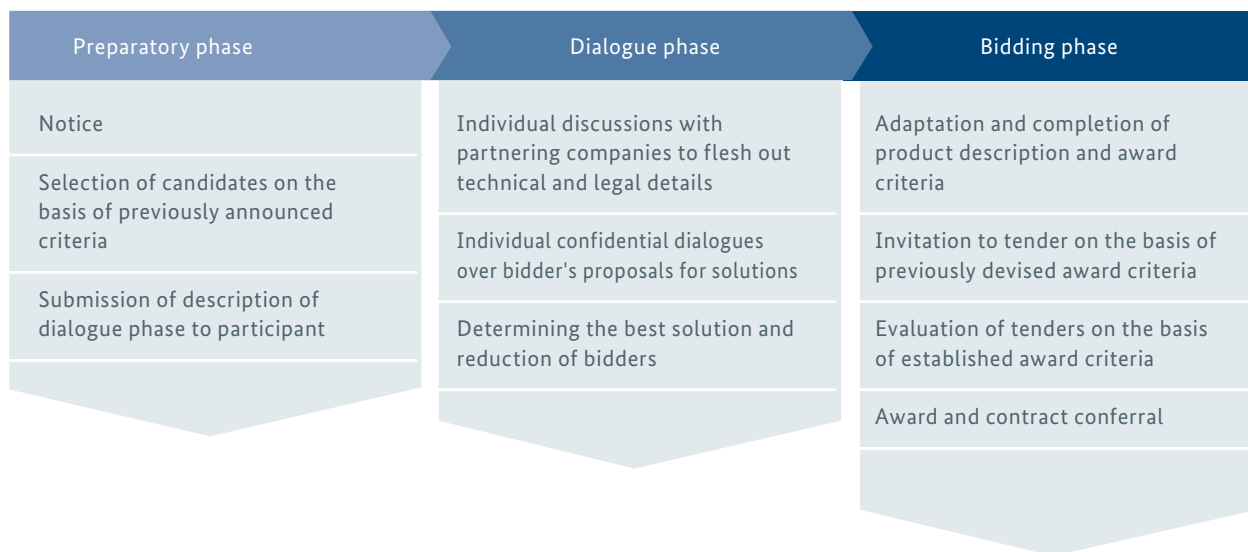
Preparatory phase

Notice

Selection of candidates on the basis of previously announced criteria

Submission of description of dialogue phase to participant

Dialogue phase

Individual discussions with partnering companies to flesh out technical and legal details

Individual confidential dialogues over bidder's proposals for solutions

Determining the best solution and reduction of bidders

Bidding phase

Adaptation and completion of product description and award criteria

Invitation to tender on the basis of previously devised award criteria

Evaluation of tenders on the basis of established award criteria

Award and contract conferral